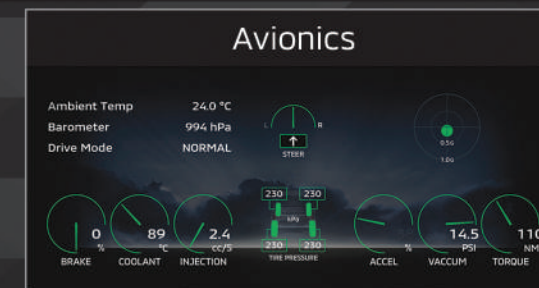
Avionics

Ambient Temp 24.0 °C
Barometer 994 hPa
Drive Mode NORMAL

L R
STEER

0.5G
1.0G

230 230
kPa
230 230
TIRE PRESSURE

0 %
BRAKE

89 °C
COOLANT

2.4 cc/S
INJECTION

%
ACCEL

14.5 PSI
VACCUM

110 NM
TORQUE